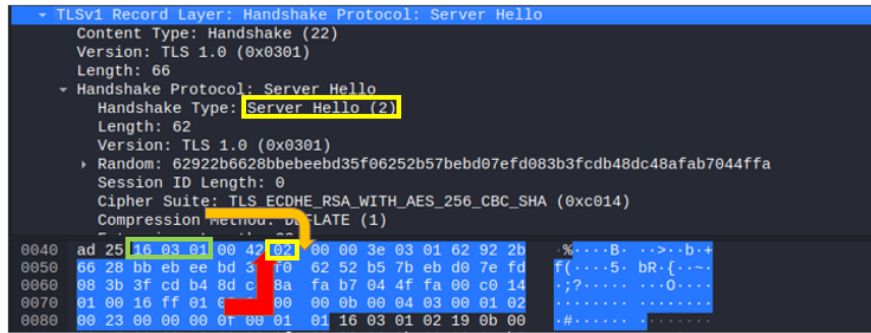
TLSv1 Record Layer: Handshake Protocol: Server Hello
Content Type: Handshake (22)
Version: TLS 1.0 (0x0301)
Length: 66
Handshake Protocol: Server Hello
Handshake Type: Server Hello (2)
Length: 62
Version: TLS 1.0 (0x0301)
Random: 62922b6628bbebeebd35f06252b57bebd07efd083b3fcdb48dc48afab7044ffa
Session ID Length: 0
Cipher Suite: TLS_ECDHE_RSA_WITH_AES_256_CBC_SHA (0xc014)
Compression Method: DEFLATE (1)
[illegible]

0040 ad 25 16 03 01 00 42 02 00 00 3e 03 01 62 92 2b ·%····B· ··>··b·+
0050 66 28 bb eb ee bd 3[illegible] f0 62 52 b5 7b eb d0 7e fd f(····5· bR·{··~·
0060 08 3b 3f cd b4 8d c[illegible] 8a fa b7 04 4f fa 00 c0 14 ·;?····· ···O····
0070 01 00 16 ff 01 0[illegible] 00 0b 00 04 03 00 01 02 ········ ········
0080 00 23 00 00 00 0f 00 01 01 16 03 01 02 19 0b 00 ·#······ ········